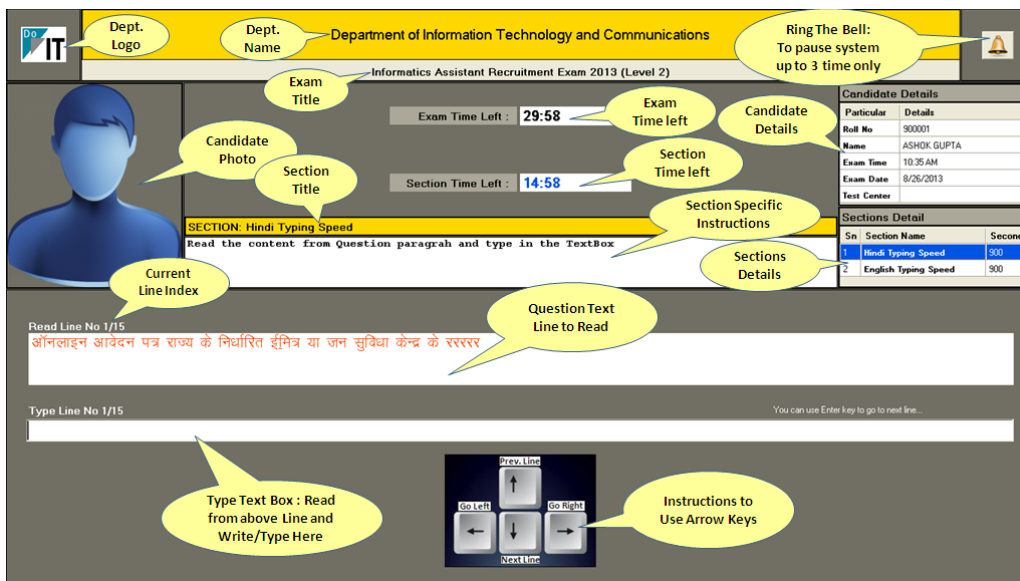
Do IT

Dept. Logo

Dept. Name

Department of Information Technology and Communications

Ring The Bell: To pause system up to 3 time only

Exam Title

Informatics Assistant Recruitment Exam 2013 (Level 2)

Candidate Details

| Particular | Details |
|---|---|
| Roll No | 900001 |
| Name | ASHOK GUPTA |
| Exam Time | 10:35 AM |
| Exam Date | 8/26/2013 |
| Test Center | |

Exam Time Left : 29:58

Exam Time left

Candidate Details

Candidate Photo

Section Title

Section Time Left : 14:58

Section Time left

Section Specific Instructions

SECTION: Hindi Typing Speed

Read the content from Question paragrah and type in the TextBox

Sections Detail

| Sn | Section Name | Second |
|---|---|---|
| 1 | Hindi Typing Speed | 900 |
| 2 | English Typing Speed | 900 |

Sections Details

Current Line Index

Question Text Line to Read

Read Line No 1/15

ऑनलाइन आवेदन पत्र राज्य के निर्धारित ईमित्र या जन सुविधा केन्द्र के रररर

Type Line No 1/15

You can use Enter key to go to next line...

Prev. Line

Go Left

Go Right

Next Line

Type Text Box : Read from above Line and Write/Type Here

Instructions to Use Arrow Keys